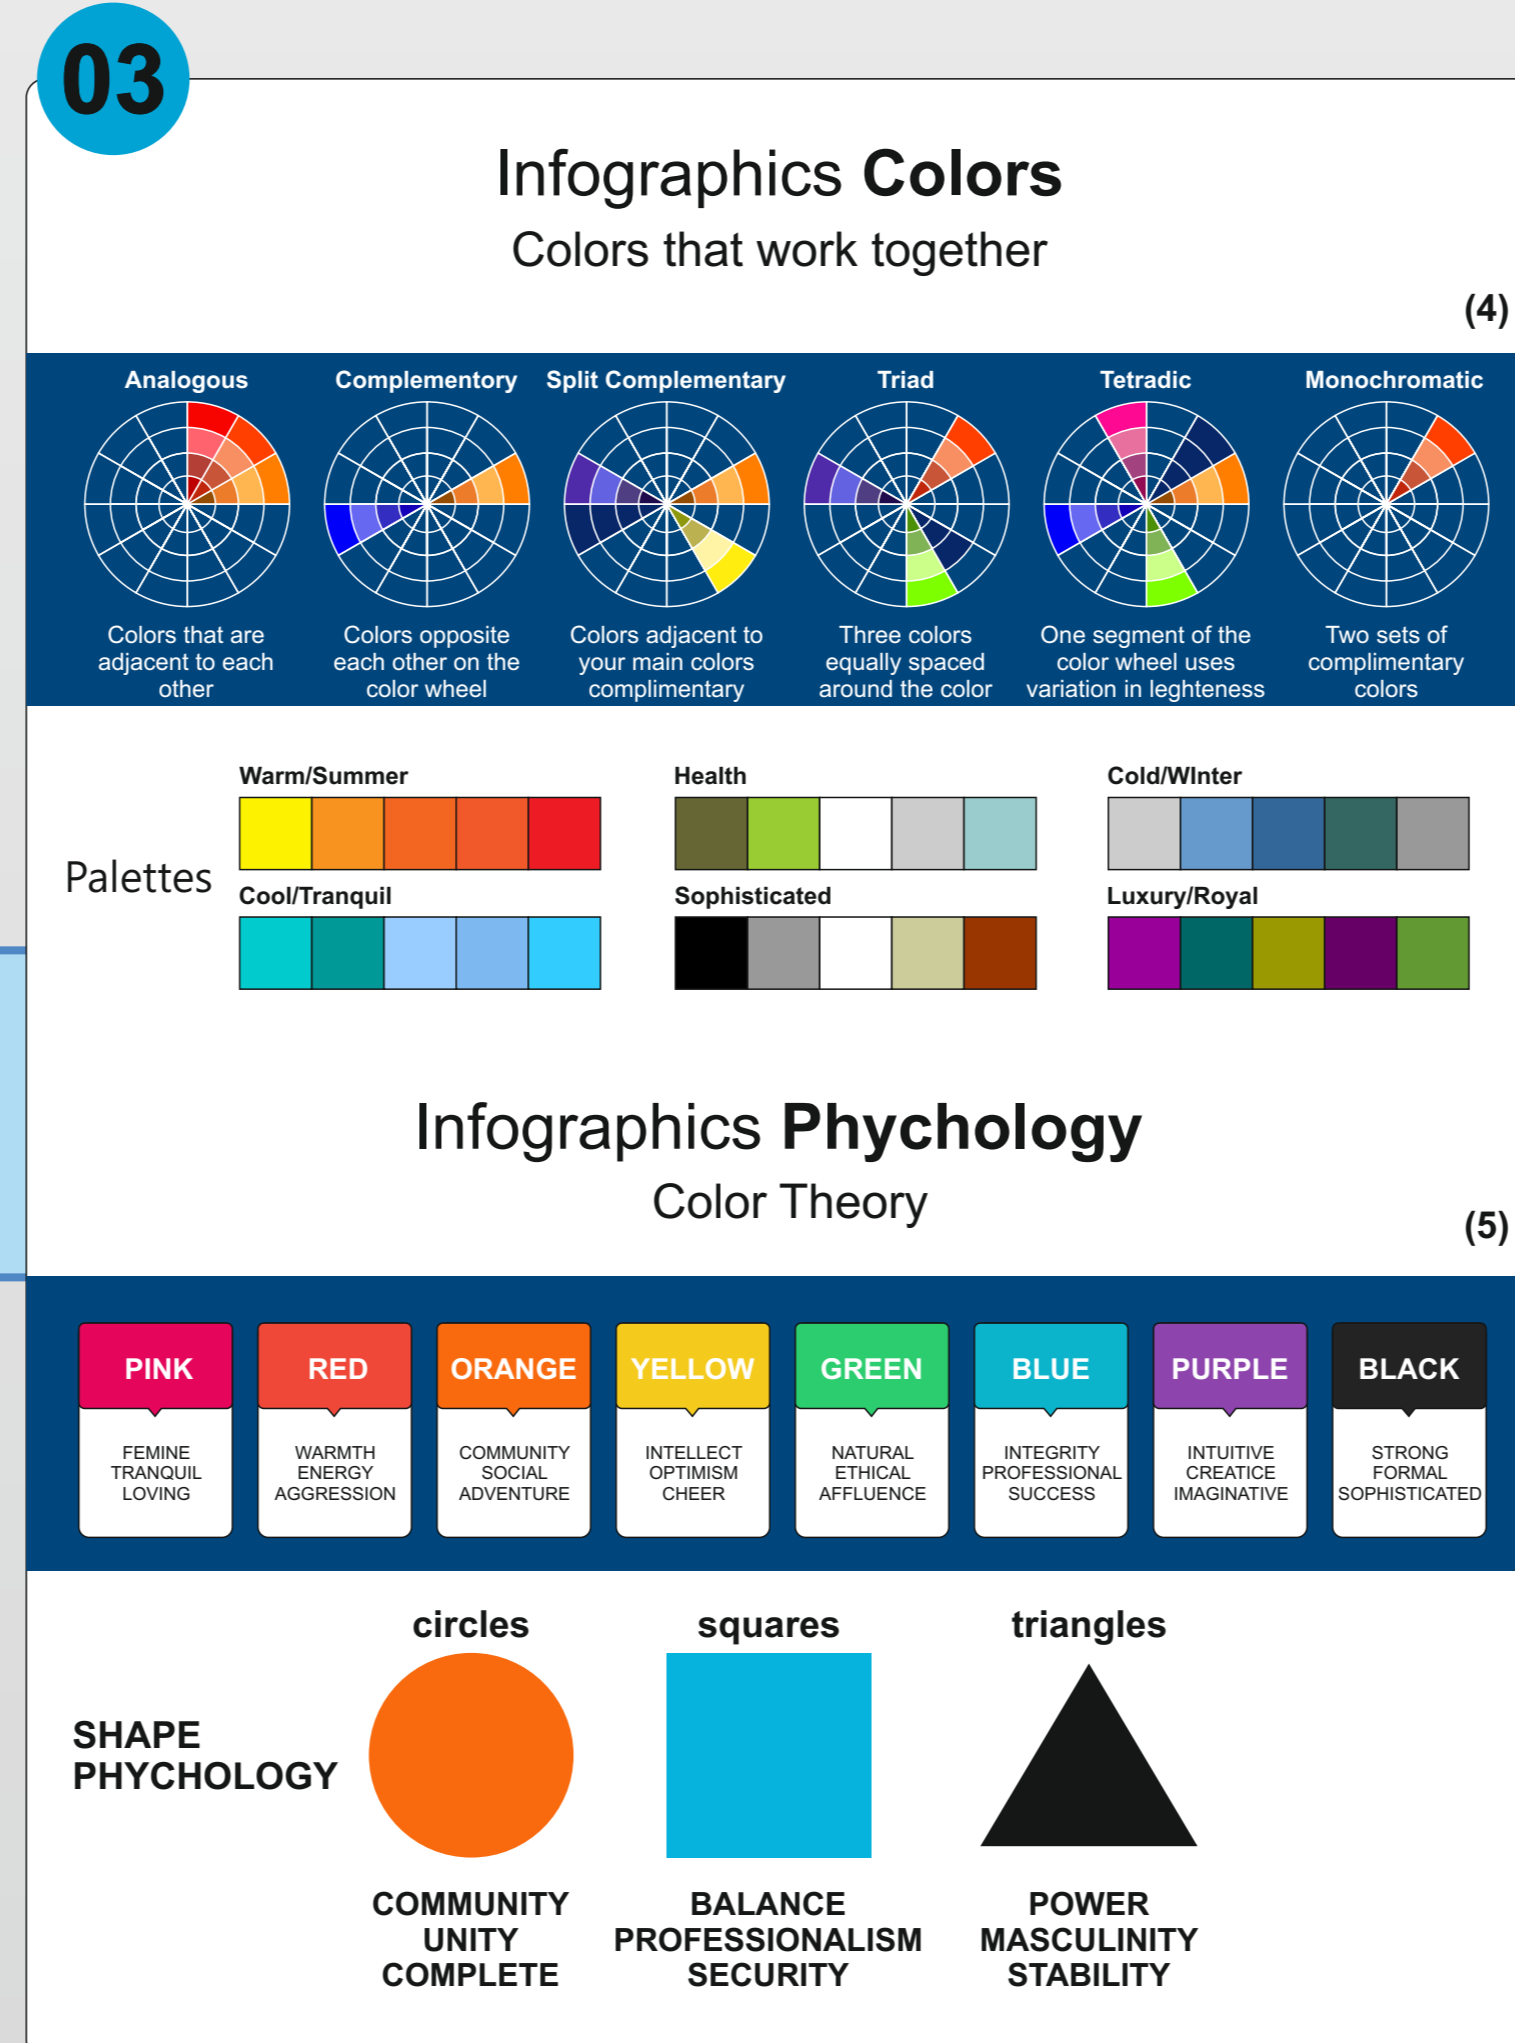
03

Infographics **Colors**
Colors that work together

(4)

Analogous
Colors that are adjacent to each other

Complementory
Colors opposite each other on the color wheel

Split Complementary
Colors adjacent to your main colors complimentary

Triad
Three colors equally spaced around the color

Tetradic
One segment of the color wheel uses variation in leghteness

Monochromatic
Two sets of complimentary colors

Palettes

Warm/Summer

Health

Cold/WInter

Cool/Tranquil

Sophisticated

Luxury/Royal

Infographics **Phychology**
Color Theory

(5)

PINK
FEMINE
TRANQUIL
LOVING

RED
WARMTH
ENERGY
AGGRESSION

ORANGE
COMMUNITY
SOCIAL
ADVENTURE

YELLOW
INTELLECT
OPTIMISM
CHEER

GREEN
NATURAL
ETHICAL
AFFLUENCE

BLUE
INTEGRITY
PROFESSIONAL
SUCCESS

PURPLE
INTUITIVE
CREATICE
IMAGINATIVE

BLACK
STRONG
FORMAL
SOPHISTICATED

SHAPE PHYCHOLOGY

circles
COMMUNITY
UNITY
COMPLETE

squares
BALANCE
PROFESSIONALISM
SECURITY

triangles
POWER
MASCULINITY
STABILITY